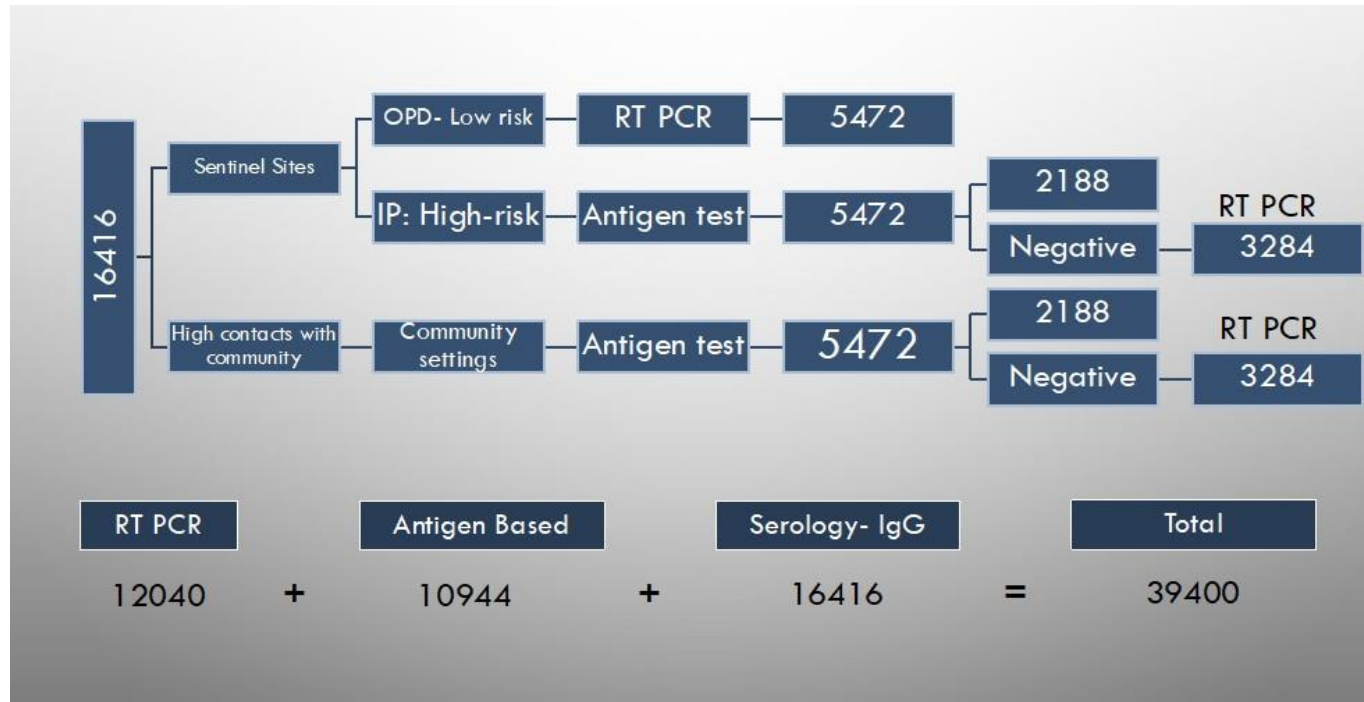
16416

Sentinel Sites

OPD- Low risk — RT PCR — 5472

IP: High-risk — Antigen test — 5472

2188

Negative — RT PCR 3284

High contacts with community — Community settings — Antigen test — 5472

2188

Negative — RT PCR 3284

| RT PCR | | Antigen Based | | Serology- IgG | | Total |
|---|---|---|---|---|---|---|
| 12040 | + | 10944 | + | 16416 | = | 39400 |